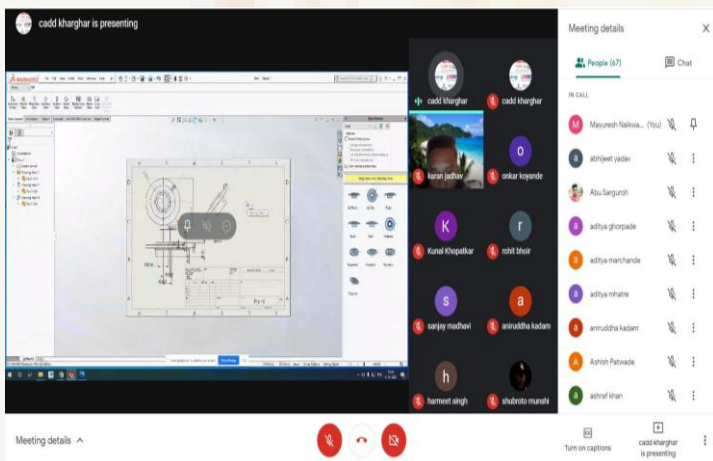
cadd kharghar is presenting

cadd kharghar
cadd kharghar
karan jadhav
onkar koyande
Kunal Khopatkar
rohit bhoir
sanjay madhavi
aniruddha kadam
harmeet singh
shubroto munshi

Meeting details

People (67)
Chat

IN CALL

Mayuresh Naikwa... (You)
abhijeet yadav
Abu Sarguroh
aditya ghorpade
aditya marchande
aditya mhatre
aniruddha kadam
Ashish Patwade
ashraf khan

Meeting details

Turn on captions
cadd kharghar is presenting